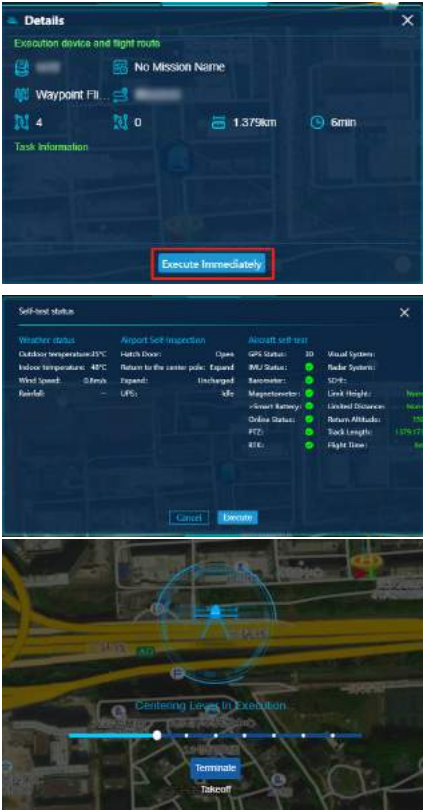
Details

Execution device and flight route

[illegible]

No Mission Name

Waypoint Fli...

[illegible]

4

0

1.379km

6min

Task Information

Execute Immediately

Self-test status

Weather status

Outdoor temperature: 35°C

Indoor temperature: 40°C

Wind Speed: 0.8m/s

Rainfall: --

Airport Self-inspection

Hatch Door: Open

Return to the center pole: Expand

Expand: Uncharged

UPS: Idle

Aircraft self-test

GPS Status: 30

IMU Status:

Barometer:

Magnetometer:

Smart Battery:

Online Status:

PTZ:

RTK:

Visual System:

Radar System:

SD卡:

Limit Height: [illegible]

Limited Distance: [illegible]

Return Altitude: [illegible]

Track Length: 1.379 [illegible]

Flight Time: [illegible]

Cancel

Execute

Centering Lever In Execution

Terminate

Takeoff